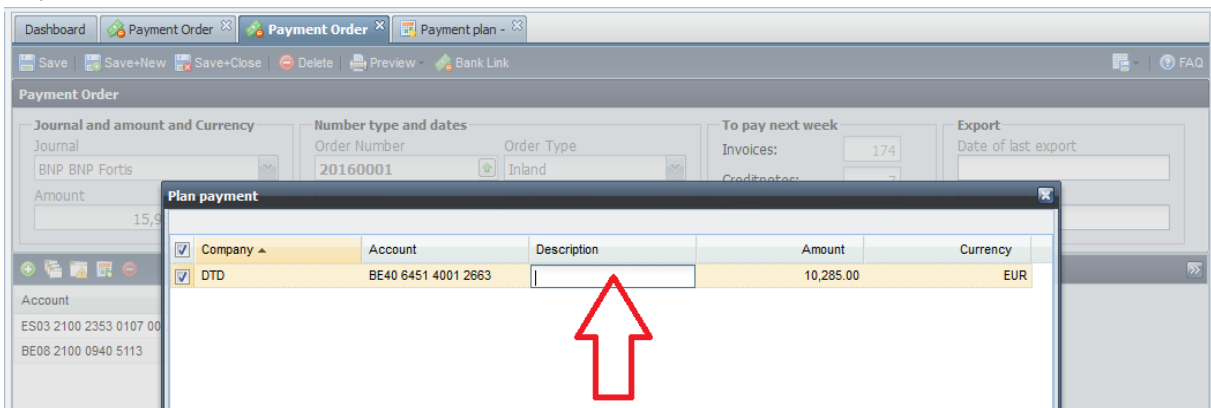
Dashboard | Payment Order | Payment Order | Payment plan -

Save | Save+New | Save+Close | Delete | Preview | Bank Link | FAQ

Payment Order

Journal and amount and Currency
Journal
BNP BNP Fortis
Amount
15,9

Number type and dates
Order Number
20160001
Order Type
Inland

To pay next week
Invoices: 174
Creditnotes: 7

Export
Date of last export

Account
ES03 2100 2353 0107 00
BE08 2100 0940 5113

Plan payment

| Company ▲ | Account | Description | Amount | Currency |
|---|---|---|---|---|
| DTD | BE40 6451 4001 2663 | | 10,285.00 | EUR |